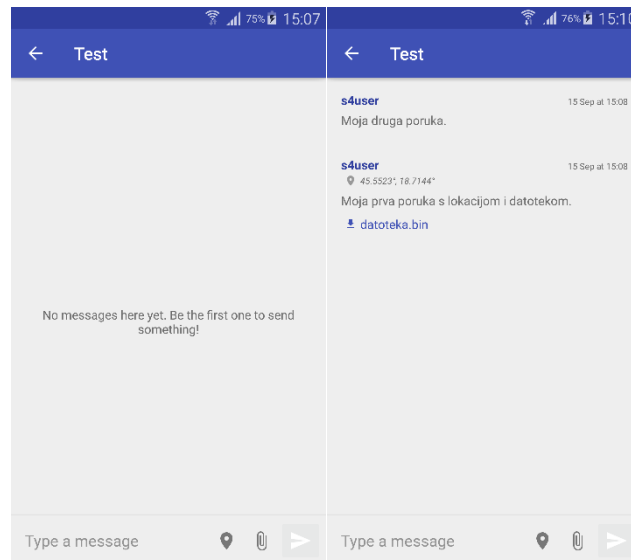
75% 15:07

Test

No messages here yet. Be the first one to send something!

Type a message

76% 15:10

Test

s4user
15 Sep at 15:08
Moja druga poruka.

s4user
15 Sep at 15:08
45.5523°, 18.7144°
Moja prva poruka s lokacijom i datotekom.
datoteka.bin

Type a message